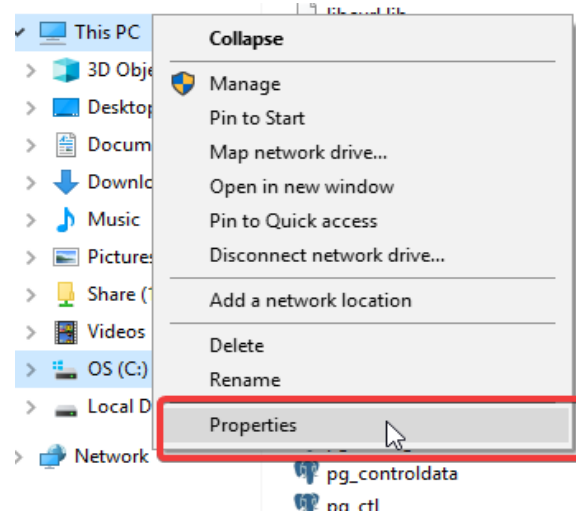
This PC
3D Obje
Desktop
Docum
Downlo
Music
Pictures
Share (
Videos
OS (C:)
Local D
Network

libcurl.lib

Collapse
Manage
Pin to Start
Map network drive...
Open in new window
Pin to Quick access
Disconnect network drive...
Add a network location
Delete
Rename
Properties

pg_controldata
pg_ctl